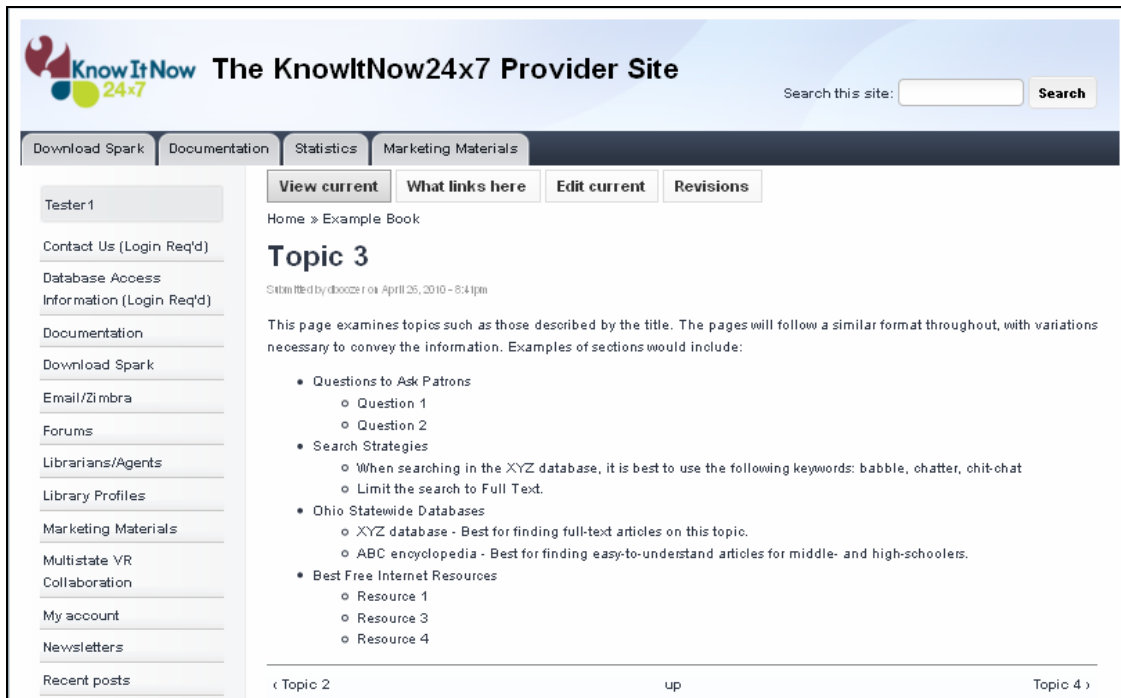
KnowItNow 24x7 The KnowItNow24x7 Provider Site

Search this site: Search

Download Spark | Documentation | Statistics | Marketing Materials

Tester1

Contact Us (Login Req'd)

Database Access Information (Login Req'd)

Documentation

Download Spark

Email/Zimbra

Forums

Librarians/Agents

Library Profiles

Marketing Materials

Multistate VR Collaboration

My account

Newsletters

Recent posts

View current | What links here | Edit current | Revisions

Home » Example Book

Topic 3

Submitted by dboozer on April 26, 2010 - 8:41pm

This page examines topics such as those described by the title. The pages will follow a similar format throughout, with variations necessary to convey the information. Examples of sections would include:

- Questions to Ask Patrons
  - Question 1
  - Question 2
- Search Strategies
  - When searching in the XYZ database, it is best to use the following keywords: babble, chatter, chit-chat
  - Limit the search to Full Text.
- Ohio Statewide Databases
  - XYZ database - Best for finding full-text articles on this topic.
  - ABC encyclopedia - Best for finding easy-to-understand articles for middle- and high-schoolers.
- Best Free Internet Resources
  - Resource 1
  - Resource 3
  - Resource 4

‹ Topic 2 up Topic 4 ›